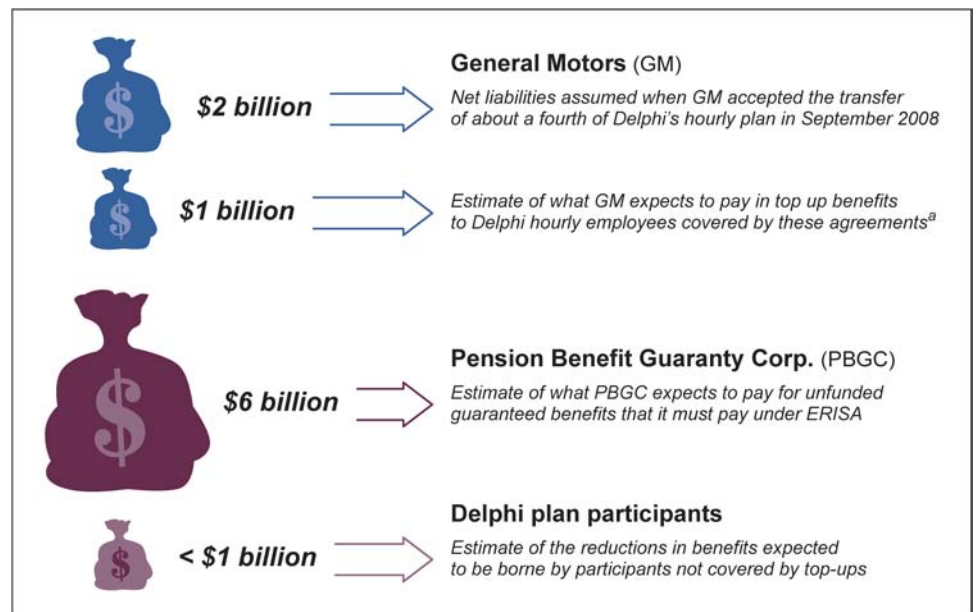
$ $2 billion

General Motors (GM)

Net liabilities assumed when GM accepted the transfer of about a fourth of Delphi's hourly plan in September 2008

$ $1 billion

Estimate of what GM expects to pay in top up benefits to Delphi hourly employees covered by these agreements$^{a}$

$ $6 billion

Pension Benefit Guaranty Corp. (PBGC)

Estimate of what PBGC expects to pay for unfunded guaranteed benefits that it must pay under ERISA

$ < $1 billion

Delphi plan participants

Estimate of the reductions in benefits expected to be borne by participants not covered by top-ups